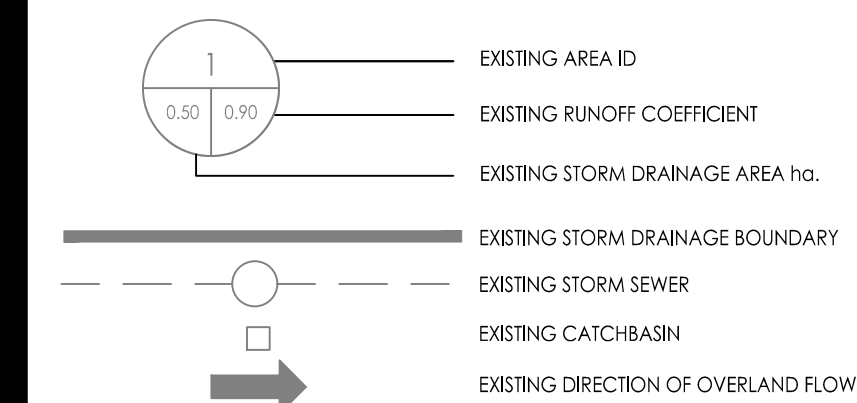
1

0.50 | 0.90

EXISTING AREA ID

EXISTING RUNOFF COEFFICIENT

EXISTING STORM DRAINAGE AREA ha.

EXISTING STORM DRAINAGE BOUNDARY

EXISTING STORM SEWER

EXISTING CATCHBASIN

EXISTING DIRECTION OF OVERLAND FLOW